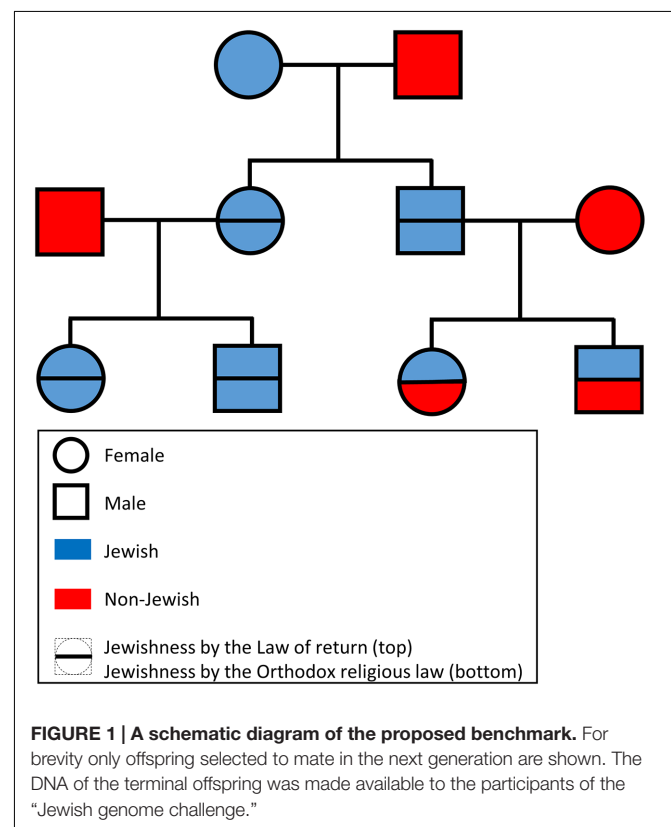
Female

Male

Jewish

Non-Jewish

Jewishness by the Law of return (top)
Jewishness by the Orthodox religious law (bottom)

**FIGURE 1 | A schematic diagram of the proposed benchmark.** For brevity only offspring selected to mate in the next generation are shown. The DNA of the terminal offspring was made available to the participants of the "Jewish genome challenge."